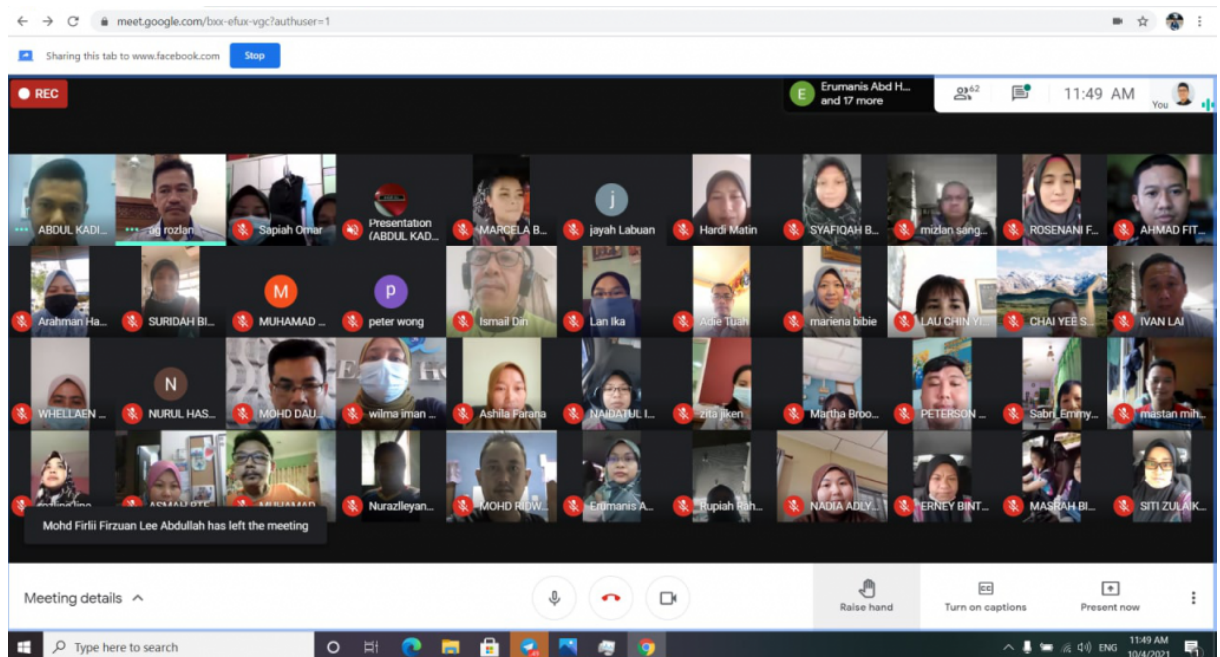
meet.google.com/bxx-efux-vgc?authuser=1

Sharing this tab to www.facebook.com Stop

REC

E Erumanis Abd H... and 17 more

62

11:49 AM

You

ABDUL KADI...
ag rozlan
Sapiah Omar
Presentation (ABDUL KAD...
MARCELA B...
j jayah Labuan
Hardi Matin
SYAFIQAH B...
mizlan sang...
ROSENANI F...
AHMAD FIT...

Arahman Ha...
SURIDAH BI...
M MUHAMAD ...
p peter wong
Ismail Din
Lan Ika
Adie Tuah
mariena bibie
LAU CHIN YI...
CHAI YEE S...
IVAN LAI

WHELLAEN ...
N NURUL HAS...
MOHD DAU...
wilma iman ...
Ashila Farana
NAIDATUL I...
zita jiken
Martha Broo...
PETERSON ...
Sabri_Emmy...
mastan mih...

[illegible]
ASMAH BTE...
MUHAMAD...
Nurazlleyan...
MOHD RIDW...
Erumanis A...
Rupiah Rah...
NADIA ADLY...
ERNEY BINT...
MASRAH BI...
SITI ZULAIK...

Mohd Firlii Firzuan Lee Abdullah has left the meeting

Meeting details

Raise hand
CC Turn on captions
Present now

Type here to search

ENG 11:49 AM 10/4/2021